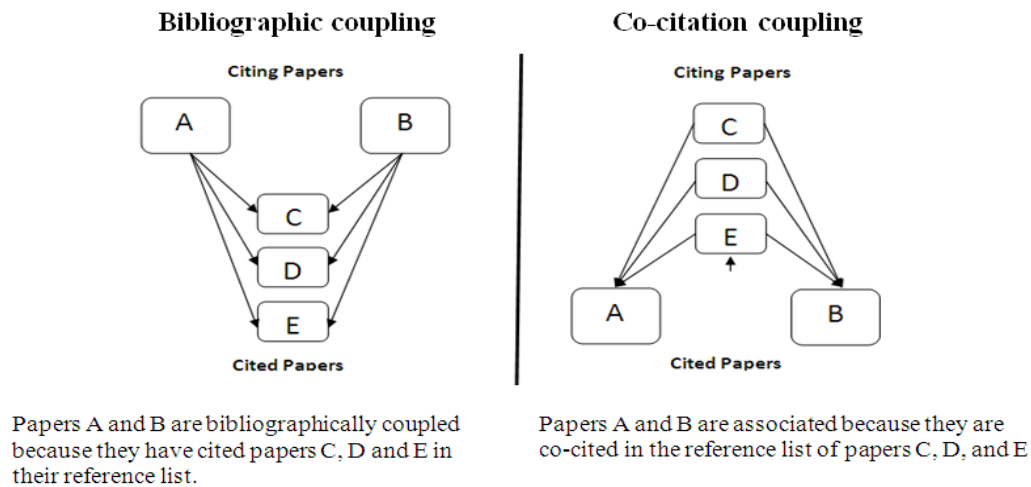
Bibliographic coupling

Citing Papers

A

B

C

D

E

Cited Papers

Papers A and B are bibliographically coupled because they have cited papers C, D and E in their reference list.

Co-citation coupling

Citing Papers

C

D

E

A

B

Cited Papers

Papers A and B are associated because they are co-cited in the reference list of papers C, D, and E